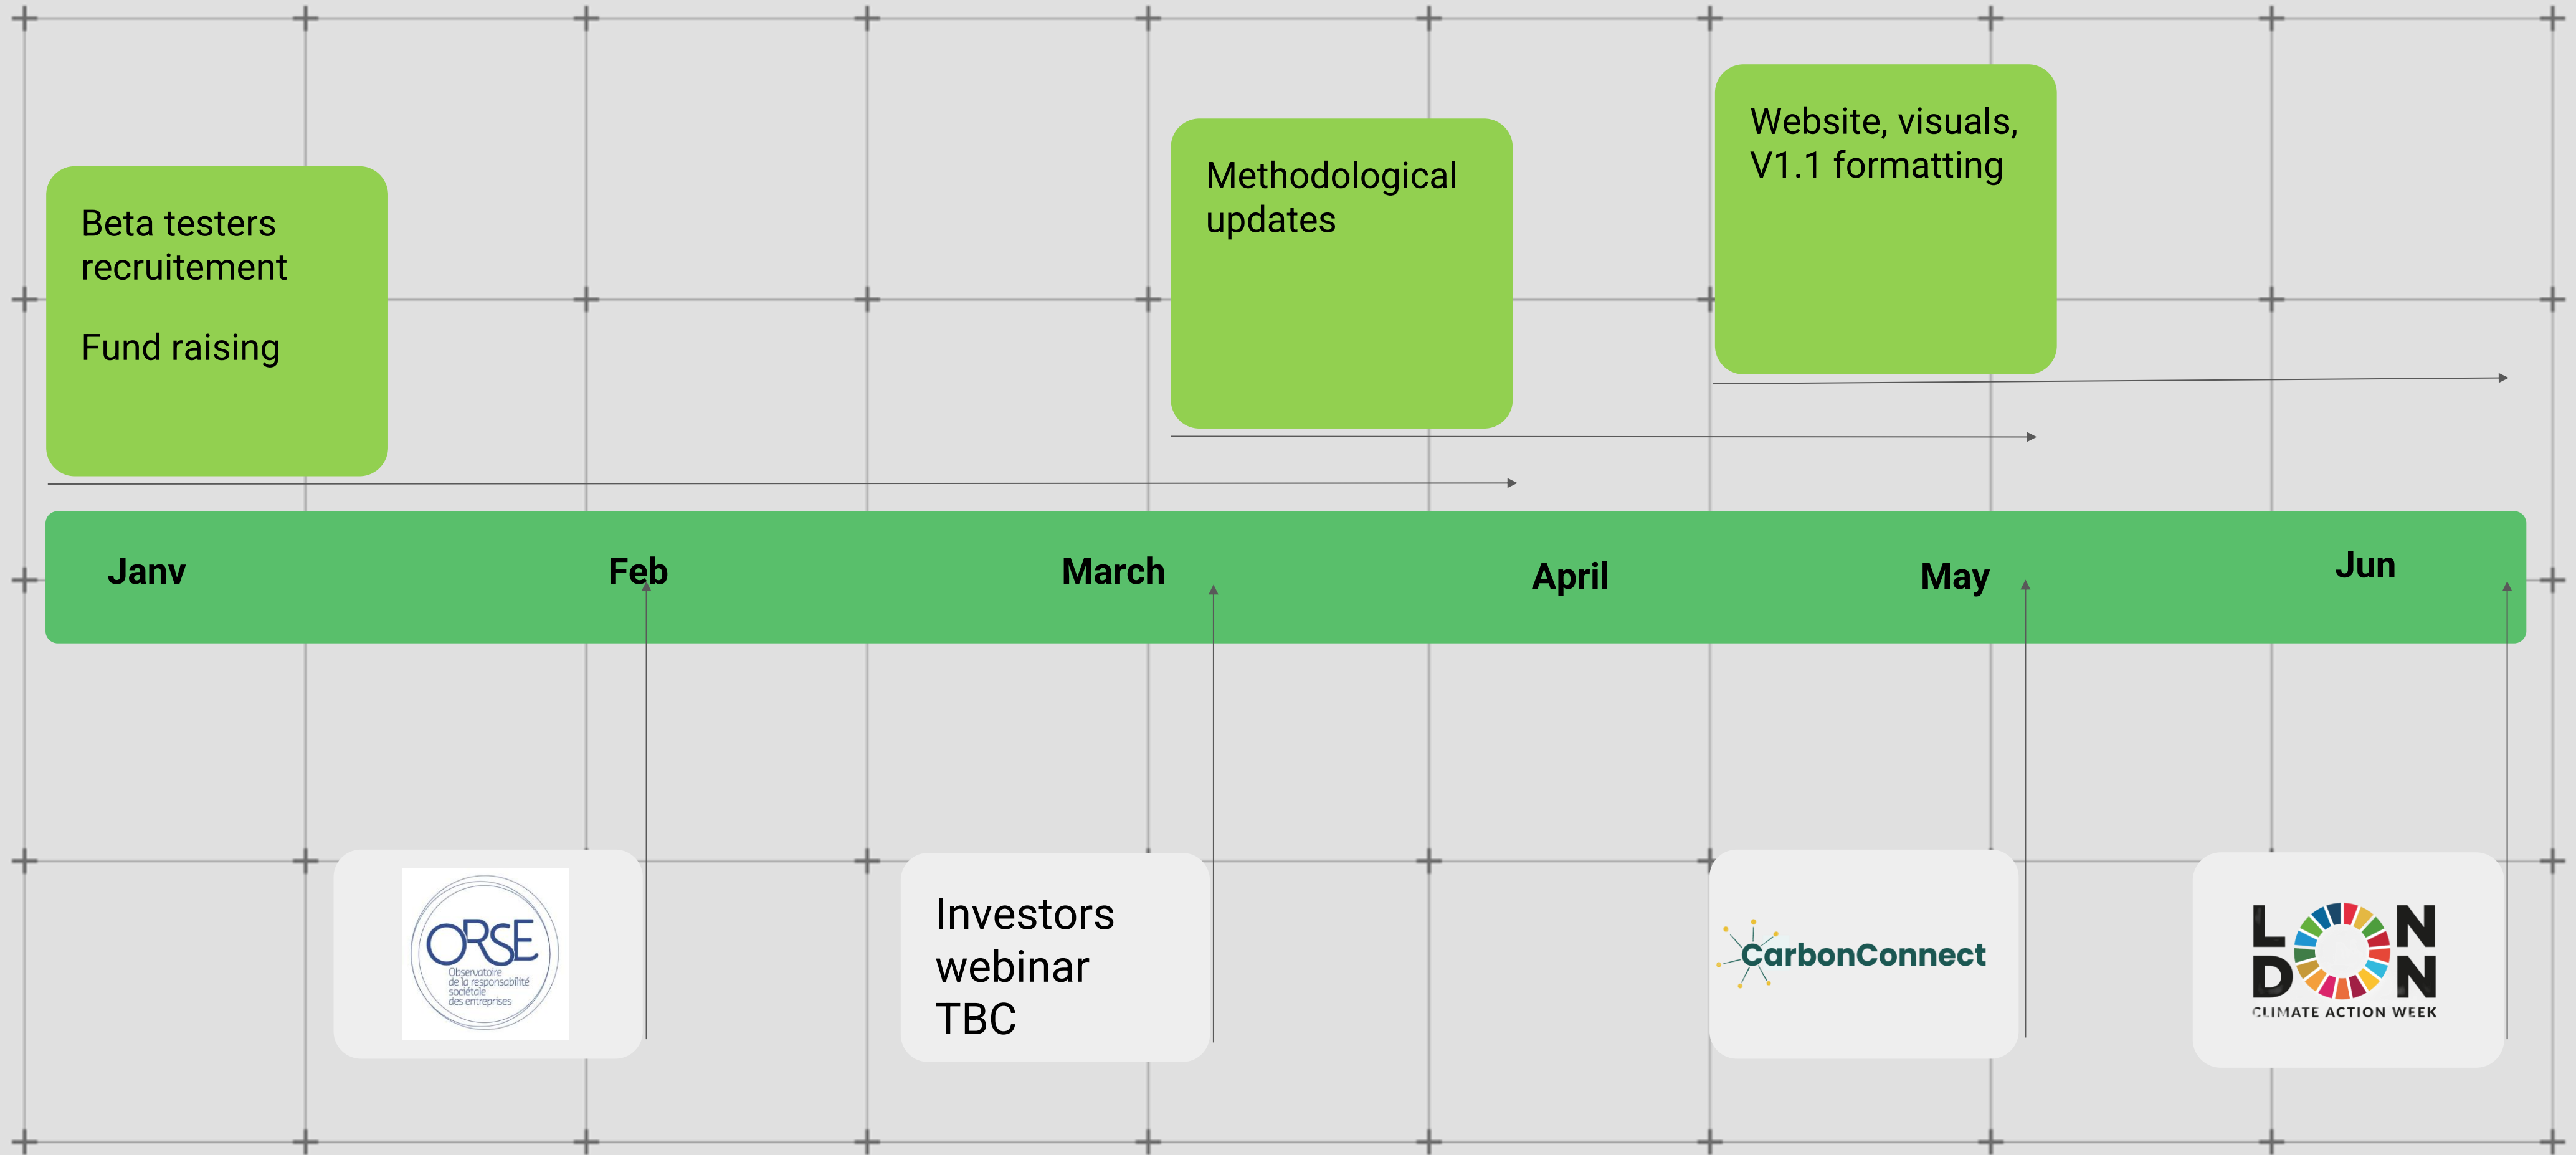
Beta testers recruitement

Fund raising

Methodological updates

Website, visuals, V1.1 formatting

Janv

Feb

March

April

May

Jun

ORSE
Observatoire de la responsabilité sociétale des entreprises

Investors webinar TBC

CarbonConnect

LONDON
CLIMATE ACTION WEEK